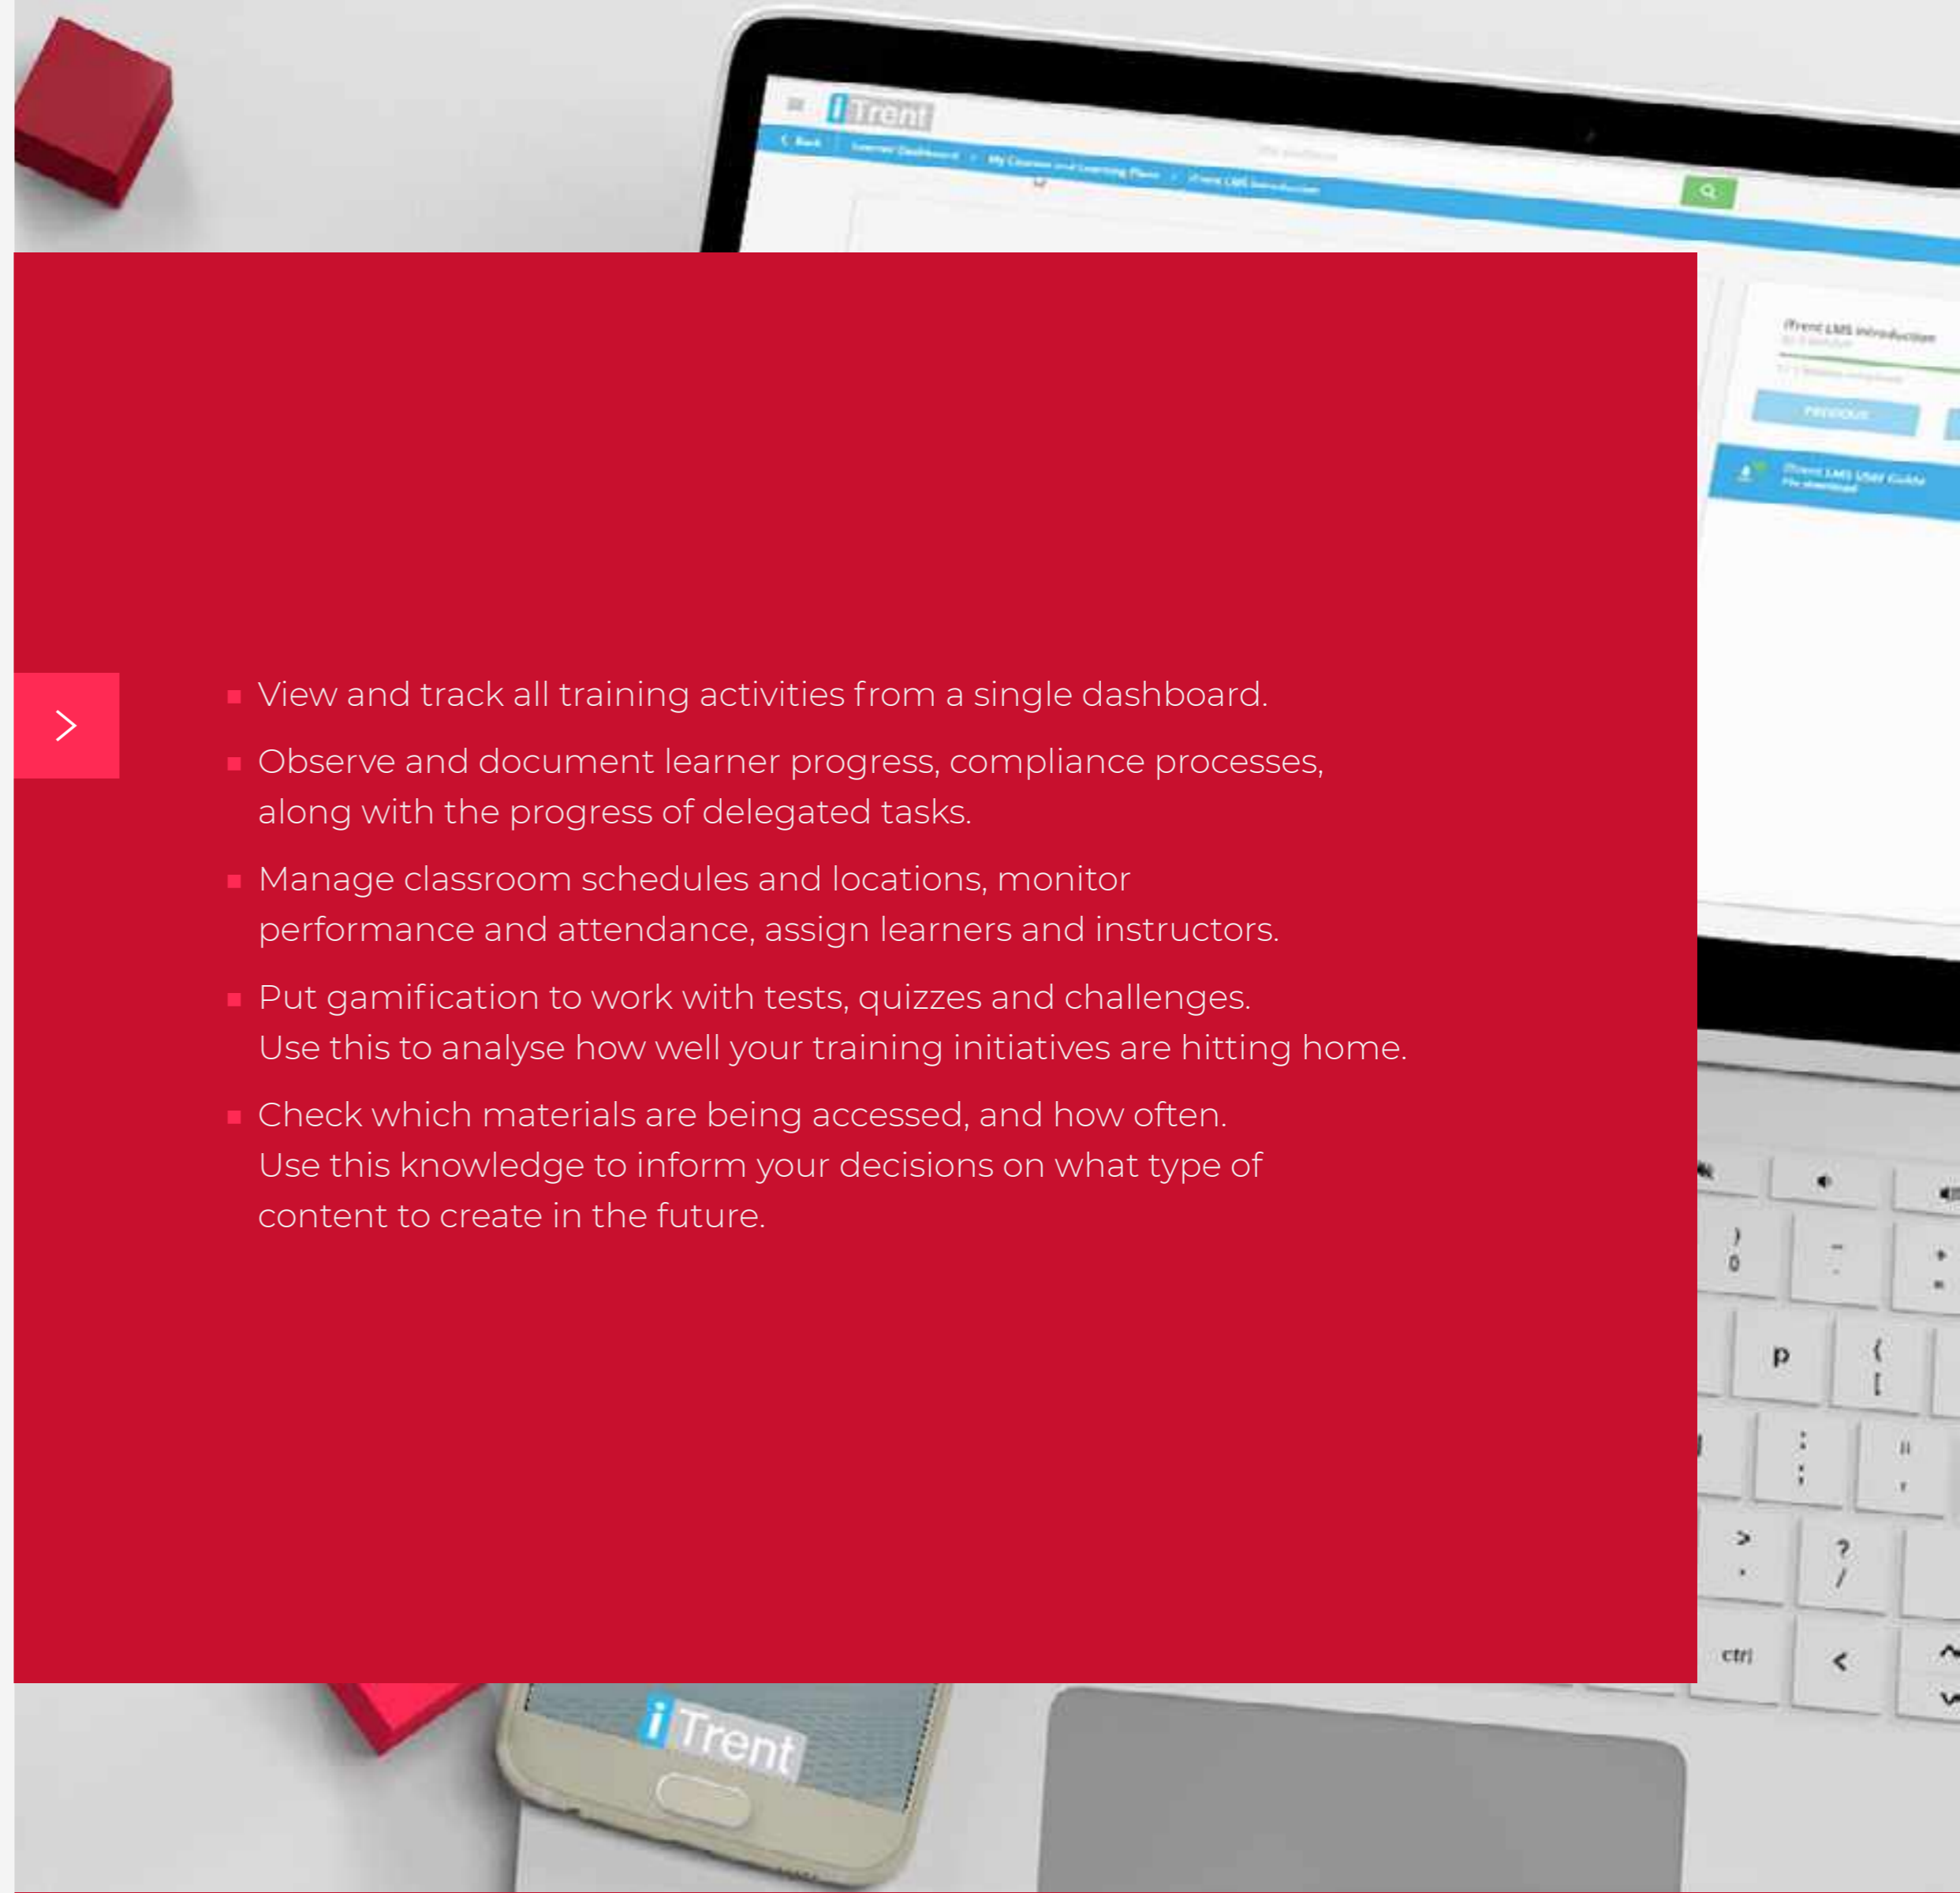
iTrent

- View and track all training activities from a single dashboard.
- Observe and document learner progress, compliance processes, along with the progress of delegated tasks.
- Manage classroom schedules and locations, monitor performance and attendance, assign learners and instructors.
- Put gamification to work with tests, quizzes and challenges. Use this to analyse how well your training initiatives are hitting home.
- Check which materials are being accessed, and how often. Use this knowledge to inform your decisions on what type of content to create in the future.

iTrent